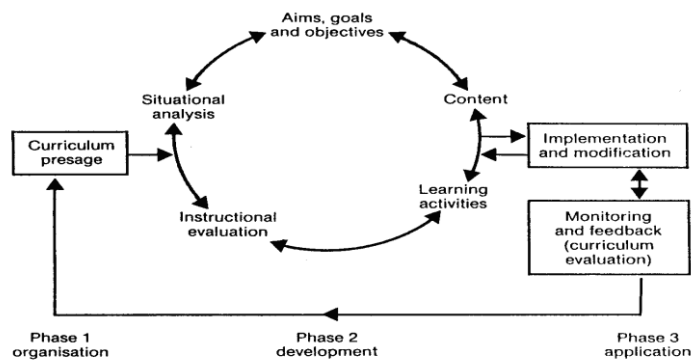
Aims, goals and objectives

Situational analysis

Content

Curriculum presage

Implementation and modification

Learning activities

Instructional evaluation

Monitoring and feedback (curriculum evaluation)

Phase 1 organisation

Phase 2 development

Phase 3 application